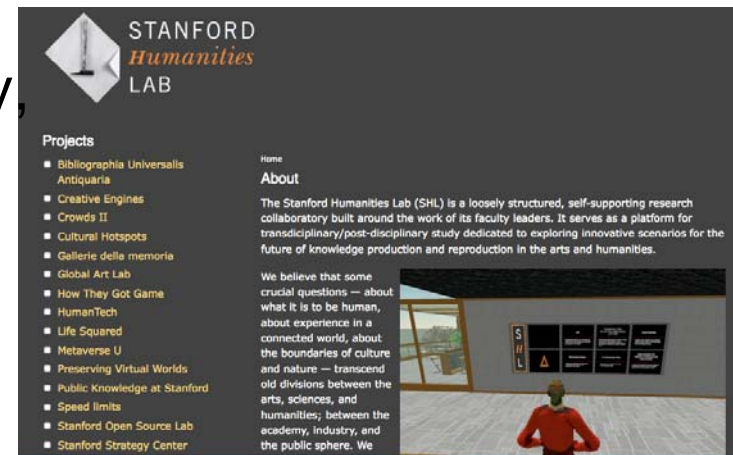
y,

STANFORD
Humanities
LAB

Projects
- Bibliographia Universalis Antiquaria
- Creative Engines
- Crowds II
- Cultural Hotspots
- Gallerie della memoria
- Global Art Lab
- How They Got Game
- HumanTech
- Life Squared
- Metaverse U
- Preserving Virtual Worlds
- Public Knowledge at Stanford
- Speed limits
- Stanford Open Source Lab
- Stanford Strategy Center

Home
About

The Stanford Humanities Lab (SHL) is a loosely structured, self-supporting research collaboratory built around the work of its faculty leaders. It serves as a platform for transdisciplinary/post-disciplinary study dedicated to exploring innovative scenarios for the future of knowledge production and reproduction in the arts and humanities.

We believe that some crucial questions — about what it is to be human, about experience in a connected world, about the boundaries of culture and nature — transcend old divisions between the arts, sciences, and humanities; between the academy, industry, and the public sphere. We

S
H
L